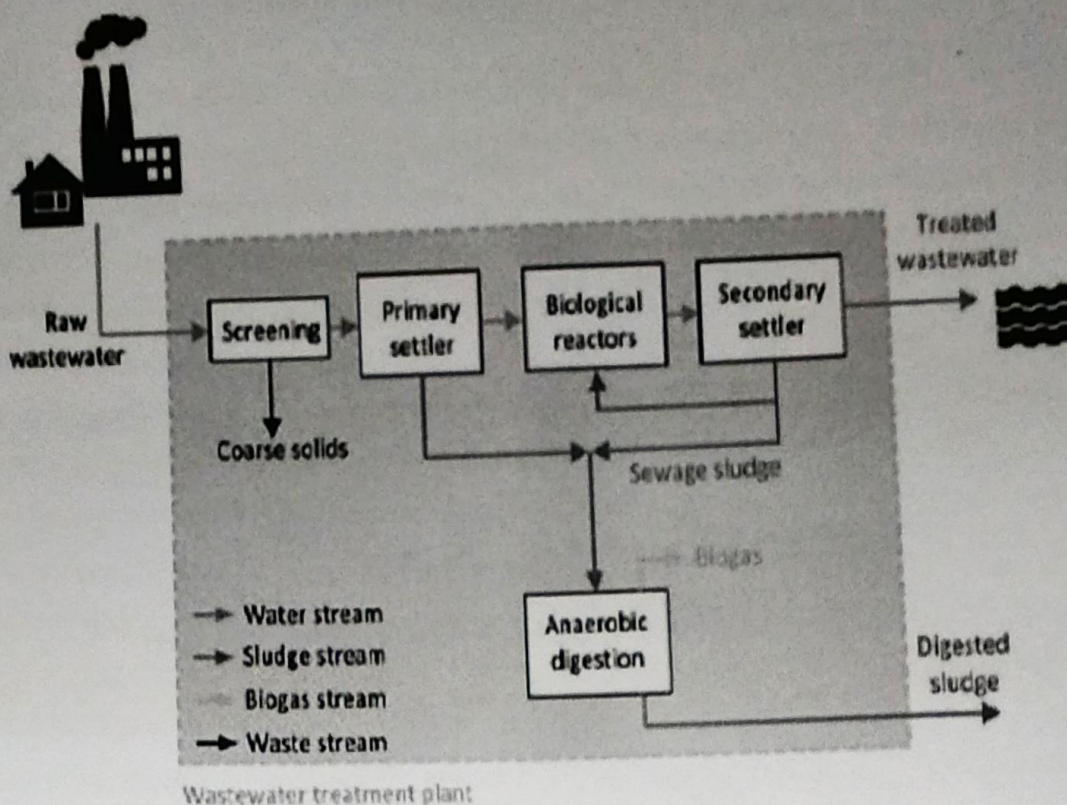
Raw wastewater

Screening

Primary settler

Biological reactors

Secondary settler

Treated wastewater

Coarse solids

Sewage sludge

Biogas

Anaerobic digestion

Digested sludge

Water stream

Sludge stream

Biogas stream

Waste stream

Wastewater treatment plant